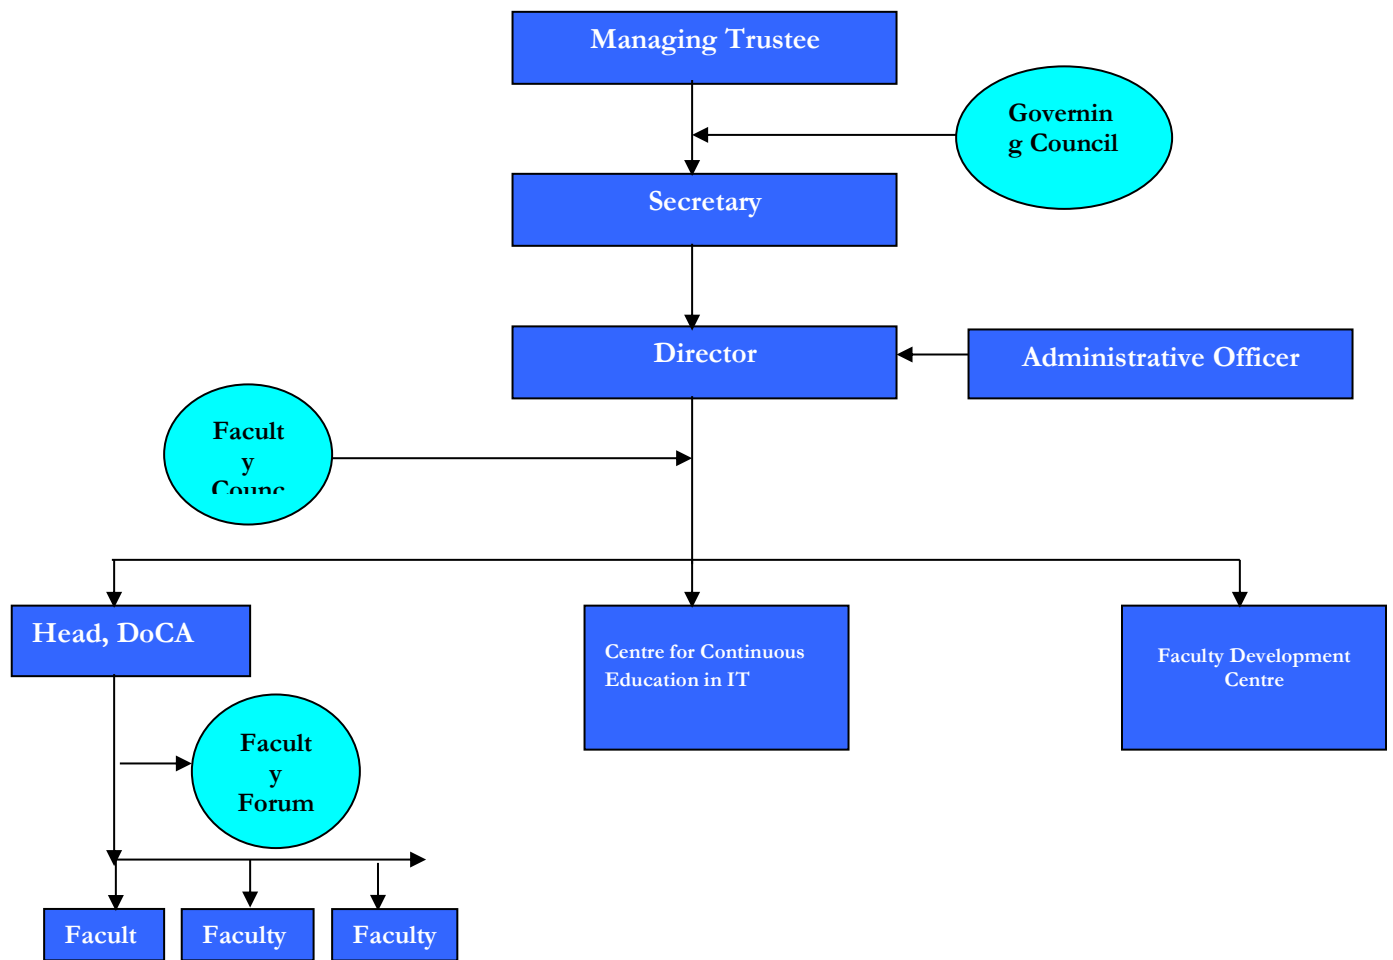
Managing Trustee

Governin g Council

Secretary

Director

Administrative Officer

Facult y Counc

Head, DoCA

Centre for Continuous Education in IT

Faculty Development Centre

Facult y Forum

Facult

Faculty

Faculty